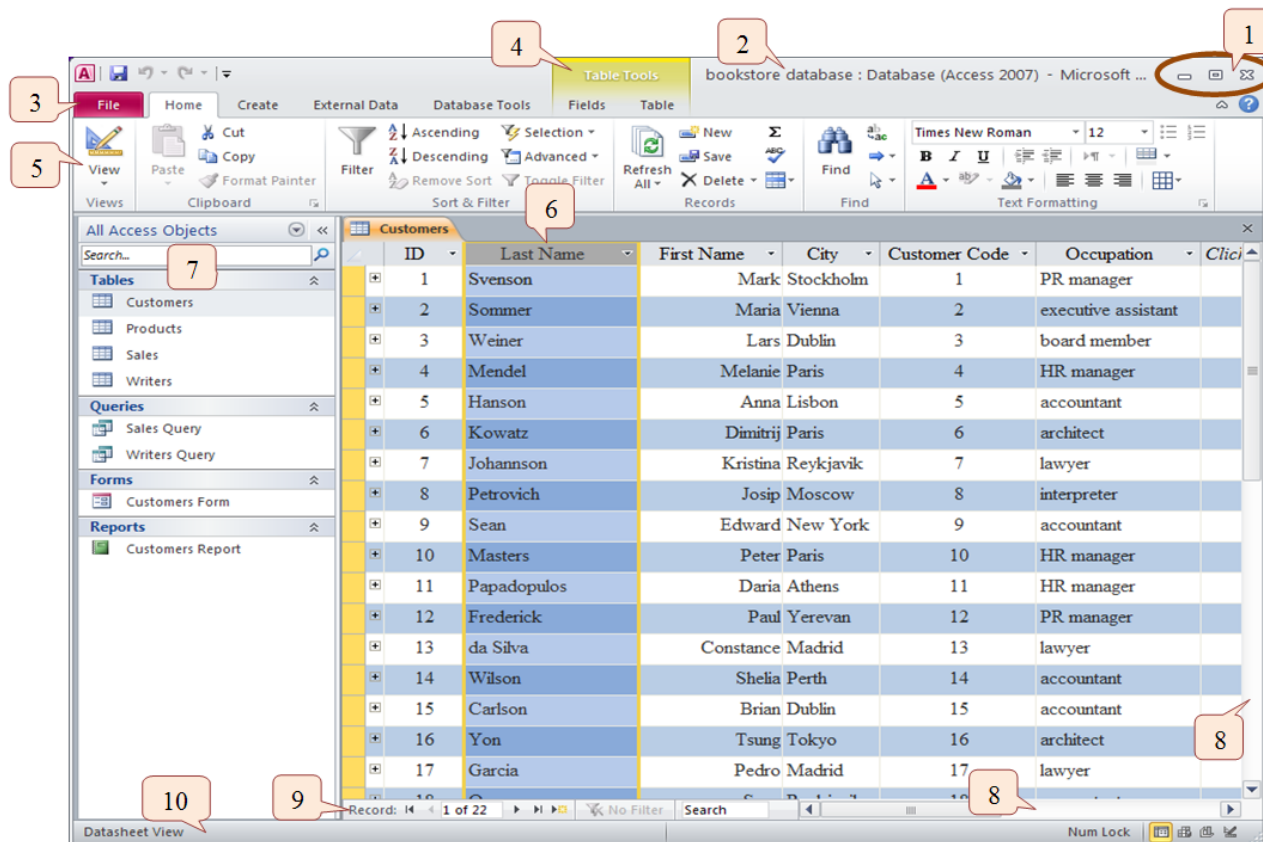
1
2
4
3
5
6
7
8
8
9
10

Table Tools
bookstore database : Database (Access 2007) - Microsoft ...

File | Home | Create | External Data | Database Tools | Fields | Table

View
Views
Paste
Cut
Copy
Format Painter
Clipboard
Filter
Ascending
Descending
Remove Sort
Selection
Advanced
Toggle Filter
Sort & Filter
Refresh All
New
Save
Delete
Records
Find
Find
Times New Roman
12
Text Formatting

All Access Objects
Search...
Tables
Customers
Products
Sales
Writers
Queries
Sales Query
Writers Query
Forms
Customers Form
Reports
Customers Report

Customers

| ID | Last Name | First Name | City | Customer Code | Occupation | Click |
|---|---|---|---|---|---|---|
| 1 | Svenson | Mark | Stockholm | 1 | PR manager | |
| 2 | Sommer | Maria | Vienna | 2 | executive assistant | |
| 3 | Weiner | Lars | Dublin | 3 | board member | |
| 4 | Mendel | Melanie | Paris | 4 | HR manager | |
| 5 | Hanson | Anna | Lisbon | 5 | accountant | |
| 6 | Kowatz | Dimitrij | Paris | 6 | architect | |
| 7 | Johannson | Kristina | Reykjavik | 7 | lawyer | |
| 8 | Petrovich | Josip | Moscow | 8 | interpreter | |
| 9 | Sean | Edward | New York | 9 | accountant | |
| 10 | Masters | Peter | Paris | 10 | HR manager | |
| 11 | Papadopulos | Daria | Athens | 11 | HR manager | |
| 12 | Frederick | Paul | Yerevan | 12 | PR manager | |
| 13 | da Silva | Constance | Madrid | 13 | lawyer | |
| 14 | Wilson | Shelia | Perth | 14 | accountant | |
| 15 | Carlson | Brian | Dublin | 15 | accountant | |
| 16 | Yon | Tsung | Tokyo | 16 | architect | |
| 17 | Garcia | Pedro | Madrid | 17 | lawyer | |
| 18 | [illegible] | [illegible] | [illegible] | 18 | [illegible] | |

Record: 1 of 22
No Filter
Search
Datasheet View
Num Lock